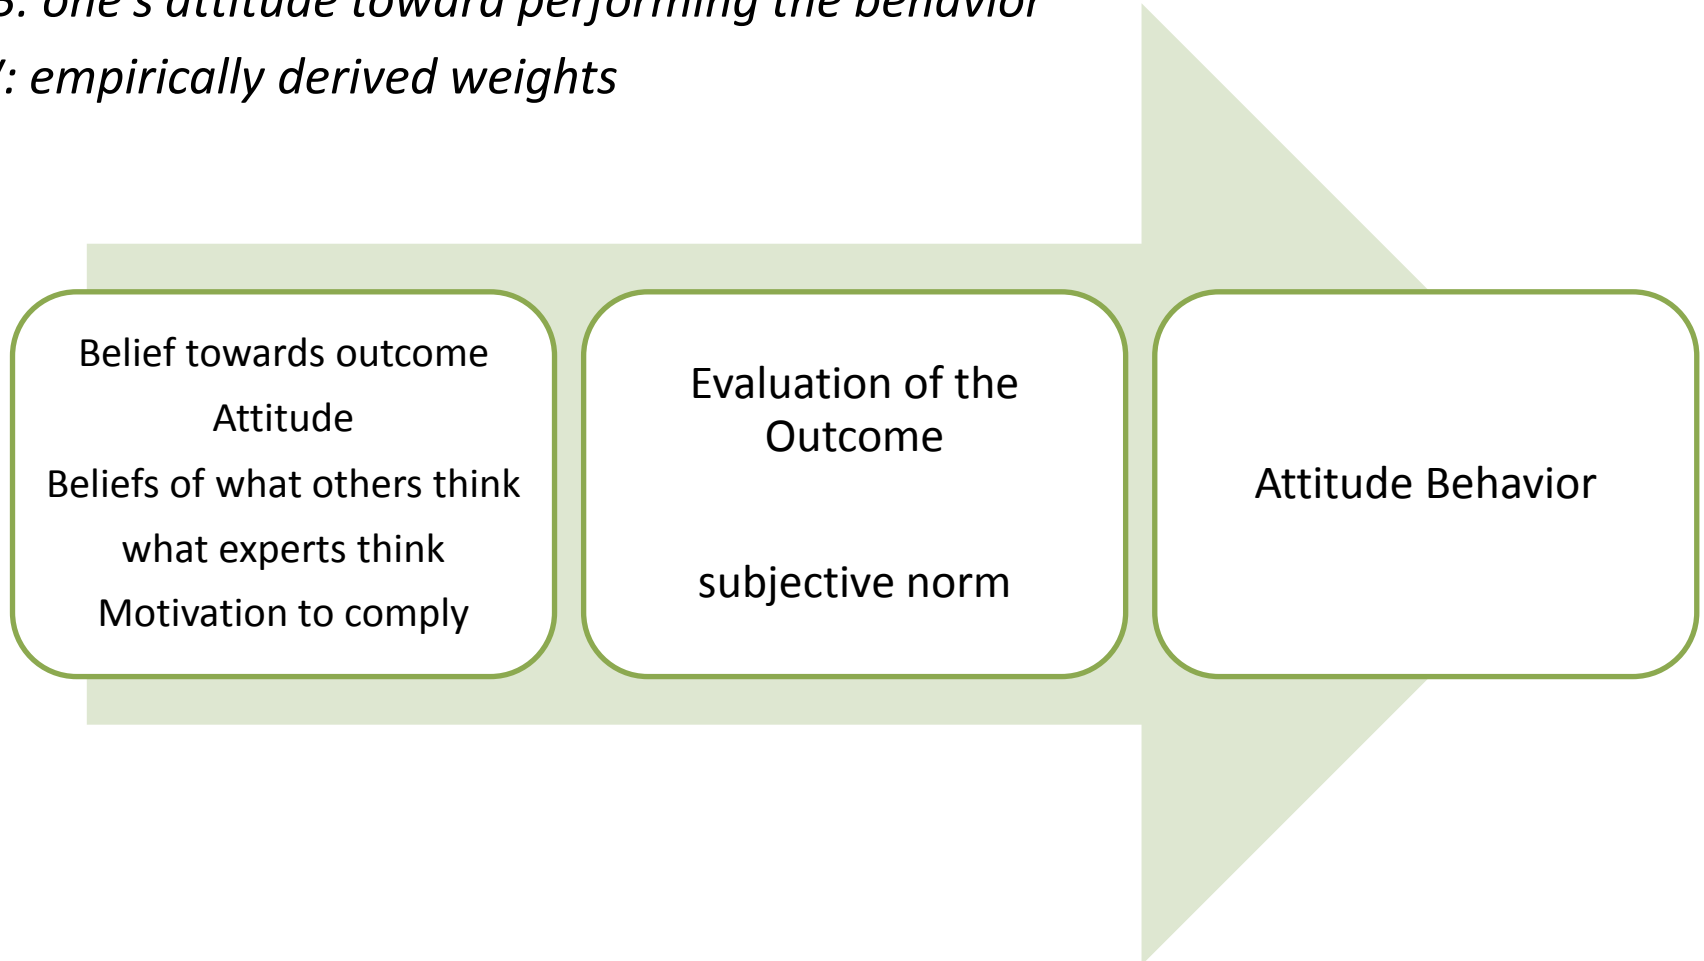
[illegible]: one's attitude toward performing the behavior
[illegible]: empirically derived weights

Belief towards outcome
Attitude
Beliefs of what others think
what experts think
Motivation to comply

Evaluation of the Outcome

subjective norm

Attitude Behavior